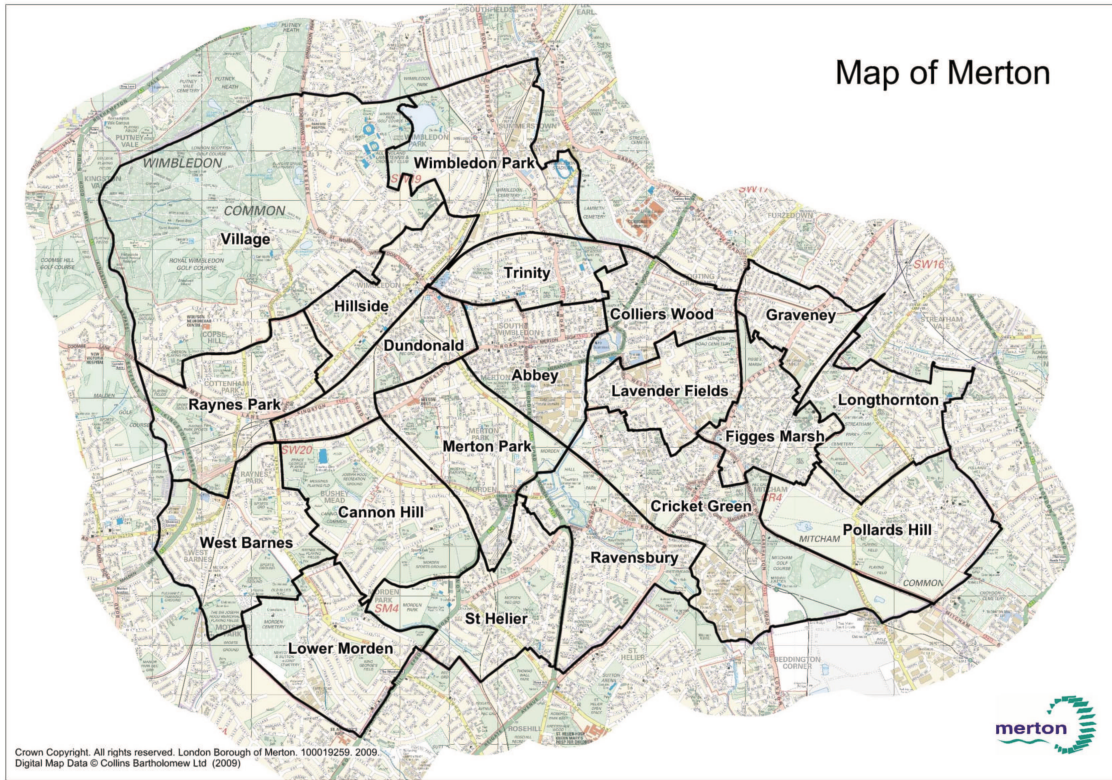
Map of Merton

Wimbledon Park
WIMBLEDON
COMMON
Village
Trinity
Hillside
Colliers Wood
Graveney
Dundonald
Abbey
Raynes Park
Lavender Fields
Longthornton
Figges Marsh
Merton Park
SW20
Cannon Hill
Cricket Green
Pollards Hill
West Barnes
Ravensbury
MITCHAM
COMMON
SM4
St Helier
Lower Morden
SW16
SW19
CR4

merton

Crown Copyright. All rights reserved. London Borough of Merton. 100019259. 2009.
Digital Map Data © Collins Bartholomew Ltd (2009)